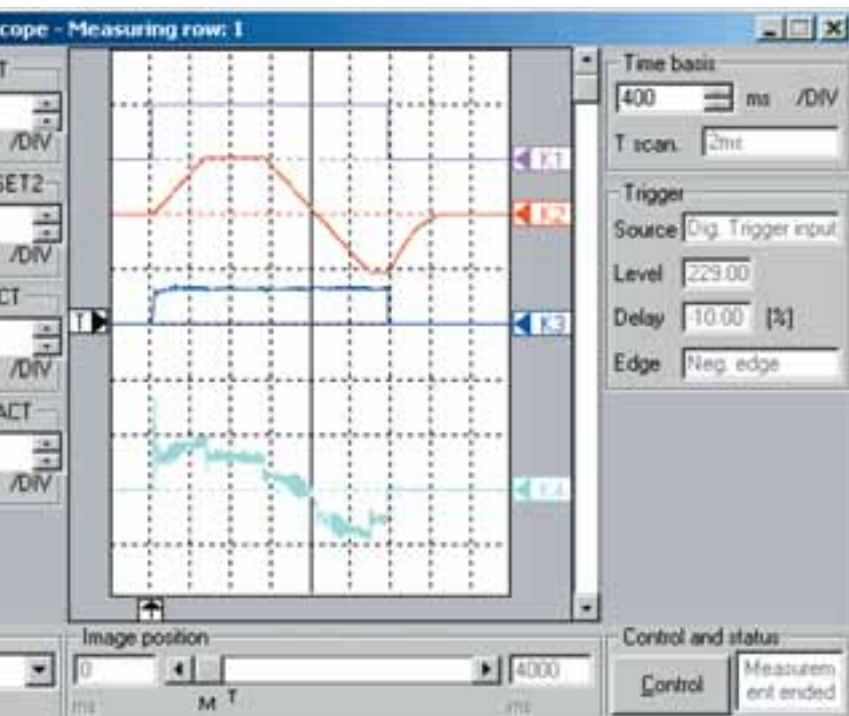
cope - Measuring row: 1

T
/DIV
SET2
/DIV
CT
/DIV
ACT
/DIV

T
K1
K2
K3
K4

Time basis
400 ms /DIV
T scan. 2ms

Trigger
Source Dig. Trigger input
Level 229.00
Delay -10.00 [%]
Edge Neg. edge

Image position
0
4000
ms
M T
ms

Control and status
Control
Measurement ended